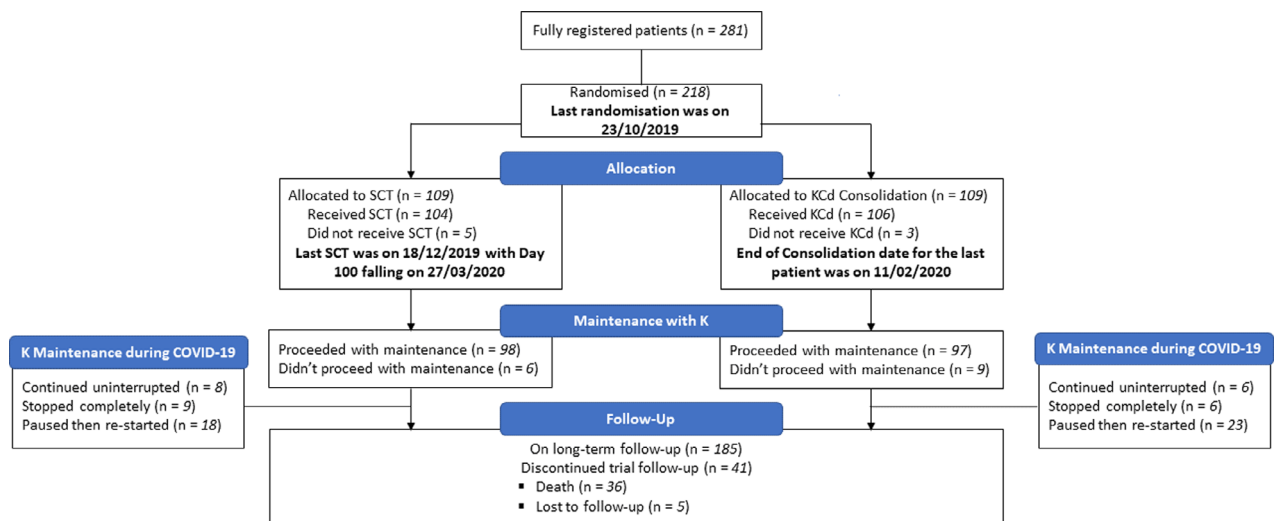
Fully registered patients (n = 281)

Randomised (n = 218)
**Last randomisation was on 23/10/2019**

Allocation

Allocated to SCT (n = 109)
Received SCT (n = 104)
Did not receive SCT (n = 5)
**Last SCT was on 18/12/2019 with Day 100 falling on 27/03/2020**

Allocated to KCd Consolidation (n = 109)
Received KCd (n = 106)
Did not receive KCd (n = 3)
**End of Consolidation date for the last patient was on 11/02/2020**

Maintenance with K

K Maintenance during COVID-19
Continued uninterrupted (n = 8)
Stopped completely (n = 9)
Paused then re-started (n = 18)

Proceeded with maintenance (n = 98)
Didn't proceed with maintenance (n = 6)

Proceeded with maintenance (n = 97)
Didn't proceed with maintenance (n = 9)

K Maintenance during COVID-19
Continued uninterrupted (n = 6)
Stopped completely (n = 6)
Paused then re-started (n = 23)

Follow-Up

On long-term follow-up (n = 185)
Discontinued trial follow-up (n = 41)
▪ Death (n = 36)
▪ Lost to follow-up (n = 5)